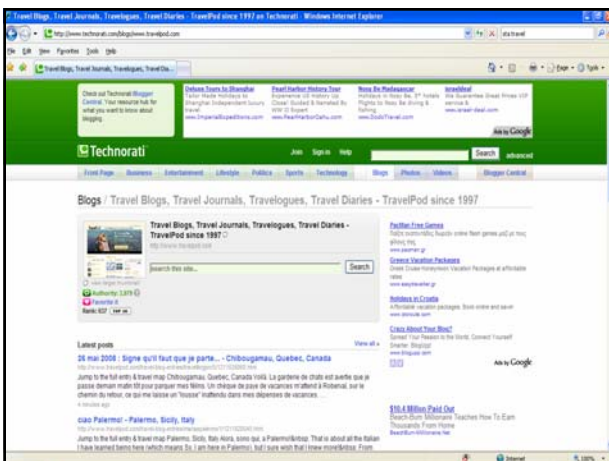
Travel Blogs, Travel Journals, Travelogues, Travel Diaries - TravelPod since 1997 on Technorati - Windows Internet Explorer

http://www.technorati.com/blogs/www.travelpod.com

File Edit View Favorites Tools Help

Travel Blogs, Travel Journals, Travelogues, Travel Dia...

Check out Technorati Blogger Central. Your resource hub for what you want to know about blogging.

Deluxe Tours to Shanghai
Tailor Made Holidays to Shanghai Independent luxury travel
www.ImperialExpeditions.com

Pearl Harbor History Tour
Experience US History up Close! Guided & Narrated By WW II Expert
www.PearlHarborOahu.com

Nosy Be Madagascar
Holidays in Nosy Be. 5* hotels Flights to Nosy Be diving & fishing
www.DodoTravel.com

Israel deal
We Guarantee Great Prices VIP service &
www.israel-deal.com

Ads by Google

Technorati

Join Sign in Help

Search advanced

Front Page Business Entertainment Lifestyle Politics Sports Technology Blogs Photos Videos Blogger Central

Blogs / Travel Blogs, Travel Journals, Travelogues, Travel Diaries - TravelPod since 1997

Travel Blogs, Travel Journals, Travelogues, Travel Diaries - TravelPod since 1997
http://www.travelpod.com

search this site...

Search

view larger thumbnail
Authority: 3,879
Favorite It
Rank: 637

Latest posts

View all »

26 mai 2008 : Signe qu'il faut que je parte... - Chibougamau, Quebec, Canada
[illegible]
Jump to the full entry & travel map Chibougamau, Quebec, Canada Voilà. La gardienne de chats est avertie que je passe demain matin tôt pour partager mes billets. Un chèque de paye de vacances m'attend à Roberval, sur le chemin du retour, ce qui me laisse un "coussin" d'attendu dans mes dépenses de vacances ...
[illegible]

ciao Palermo! - Palermo, Sicily, Italy
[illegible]
Jump to the full entry & travel map Palermo, Sicily, Italy Allora, sono qui, a Palermo! That is about all the Italian I have learned here (which means So, I am here in Palermo), but I sure wish that I knew more! From

Facebook Free Games
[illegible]
www.pearinan.gr

Greece Vacation Packages
Greek Cruise Honeymoon Vacation Packages at affordable rates
www.easytraveller.gr

Holidays in Croatia
Affordable vacation packages. Book online and save!
www.dionicole.com

Crazy About Your Blog?
Spread Your Passion to the World. Connect Yourself Smarter. Blogzip!
www.blogzip.com

Ads by Google

$10.4 Million Paid Out
Beach-Bum Millionaire Teaches How To Earn Thousands From Home
BeachBum-Millionaire.Net

Internet
100%